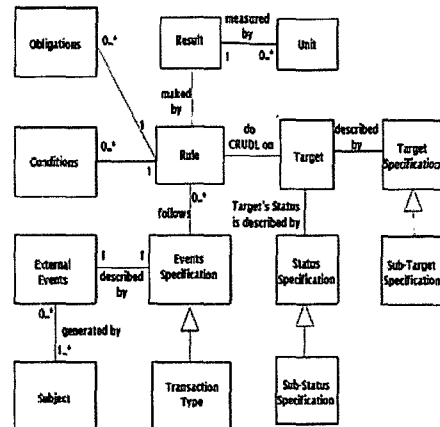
Obligations
0..*
1
Result
measured by
1
0..*
Unit
maked by
Conditions
0..*
1
Rule
do CRUDL on
Target
described by
Target Specification
0..*
follows
Target's Status is described by
External Events
1
1
described by
Events Specification
Status Specification
Sub-Target Specification
0..*
generated by
1..*
Subject
Transaction Type
Sub-Status Specification